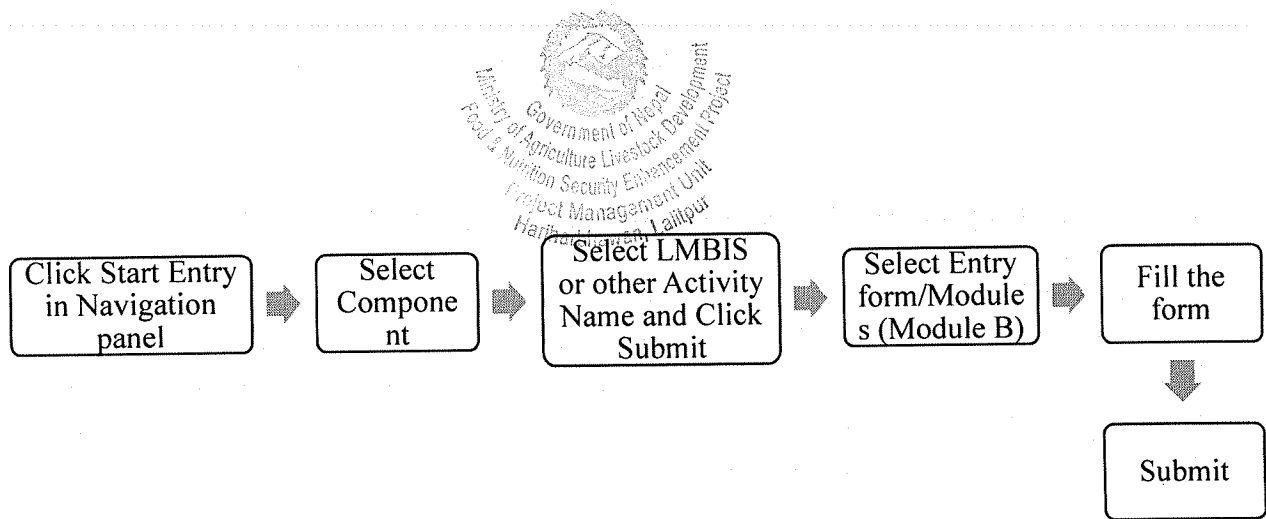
Government of Nepal
Ministry of Agriculture Livestock Development
Food & Nutrition Security Enhancement Project
Project Management Unit
Harihar Bhawan, Lalitpur

Click Start Entry in Navigation panel

Select Component

Select LMBIS or other Activity Name and Click Submit

Select Entry form/Modules (Module B)

Fill the form

Submit